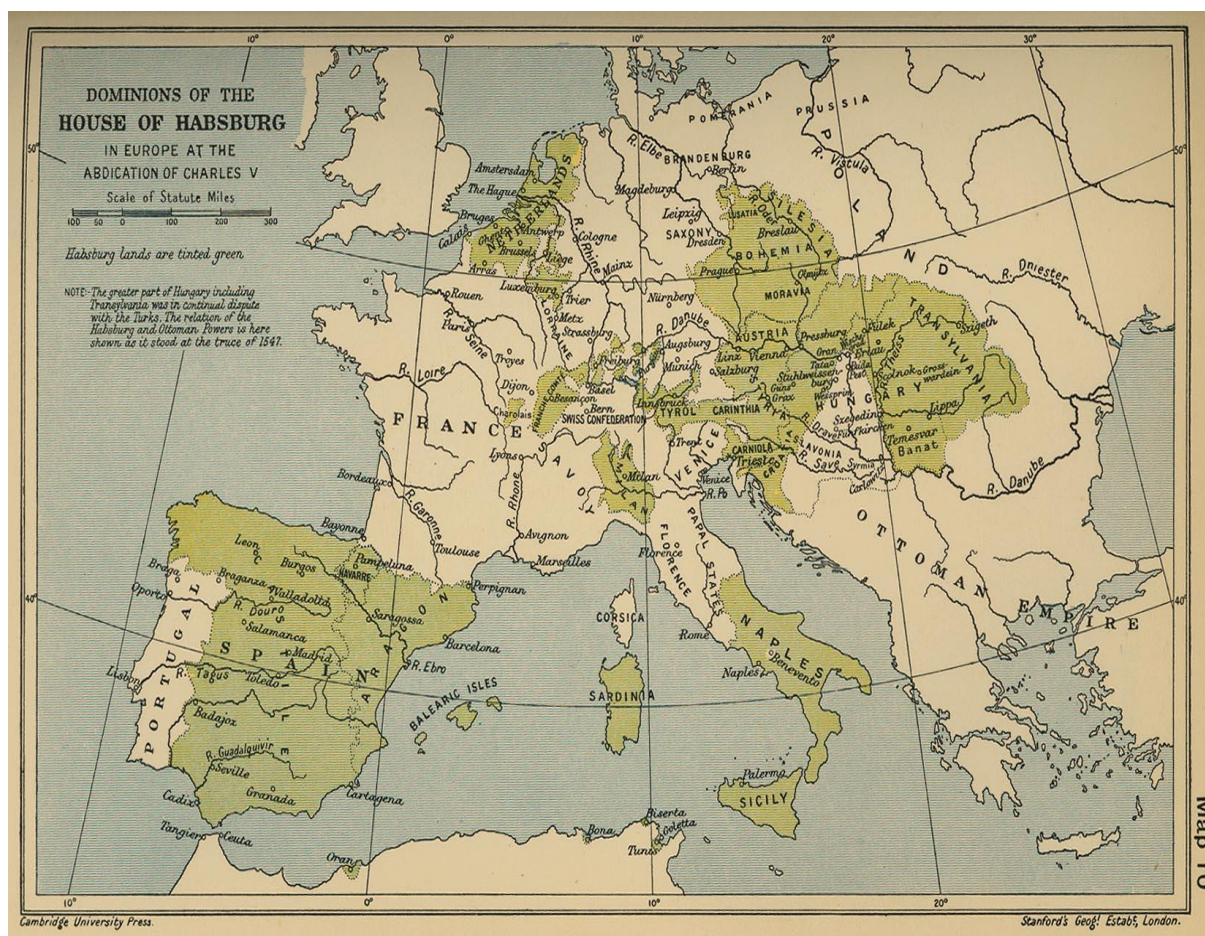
DOMINIONS OF THE
HOUSE OF HABSBURG
IN EUROPE AT THE
ABDICATION OF CHARLES V

Scale of Statute Miles
100 50 0 100 200 300

Habsburg lands are tinted green

NOTE:-The greater part of Hungary including Transylvania was in continual dispute with the Turks. The relation of the Habsburg and Ottoman Powers is here shown as it stood at the truce of 1547.

10° 0° 10° 20° 30°
50° 50°
40° 40°
10° 0° 10° 20°

POMERANIA PRUSSIA POLAND R. Vistula R. Elbe BRANDENBURG Berlin Amsterdam The Hague NETHERLANDS Magdeburg Bruges Ghent Antwerp Calais Brussels Cologne Leipzig SAXONY Dresden LUSATIA Oder SILESIA Breslau BOHEMIA Prague Olmütz MORAVIA Arras Liége R. Rhine Mainz Luxemburg Trier Metz Strassburg LORRAINE Rouen Paris R. Seine Troyes Nürnberg R. Danube Augsburg Munich Salzburg Linz Vienna AUSTRIA Pressburg Oran Erlau Tokay Fülek Stuhlweissenburg Buda Pest Szolnok Grosswardein TRANSYLVANIA Szigeth R. Dniester HUNGARY Lippa Temesvar Banat Szegedin Peterwardein Weszprim Güns Gratz R. Drava SLAVONIA R. Save Syrmia Carlowitz CARINTHIA STYRIA CROATIA CARNIOLA Trieste TYROL Innsbruck Trent Freiburg Basel Besançon Bern SWISS CONFEDERATION FRANCHE COMTÉ Charolais Dijon R. Loire FRANCE Lyons SAVOY MILAN Milan VENICE Venice R. Po Bordeaux R. Garonne R. Rhone Avignon Marseilles Toulouse Perpignan Bayonne Pampeluna NAVARRE Leon Burgos Braga Braganza Valladolid Oporto R. Douro Salamanca Saragossa ARAGON Barcelona R. Ebro Madrid SPAIN Toledo R. Tagus Lisbon PORTUGAL Badajoz CASTILE R. Guadalquivir Seville Granada Cartagena Cadiz Tangier Ceuta Oran BALEARIC ISLES CORSICA SARDINIA Florence FLORENCE PAPAL STATES Rome NAPLES Naples Benevento Palermo SICILY Biserta Goletta Tunis Bona OTTOMAN EMPIRE R. Danube

Map 10

Cambridge University Press.
Stanford's Geog! Estab!, London.